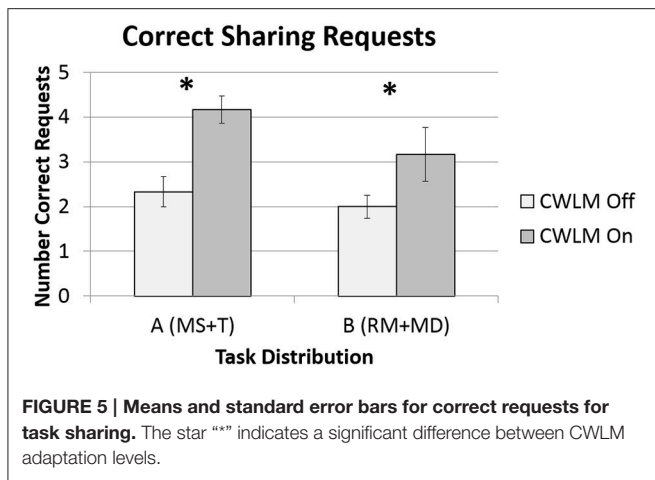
Correct Sharing Requests

Number Correct Requests

5
4
3
2
1
0

*

*

A (MS+T)

B (RM+MD)

Task Distribution

CWLM Off
CWLM On

**FIGURE 5 | Means and standard error bars for correct requests for task sharing.** The star "*" indicates a significant difference between CWLM adaptation levels.